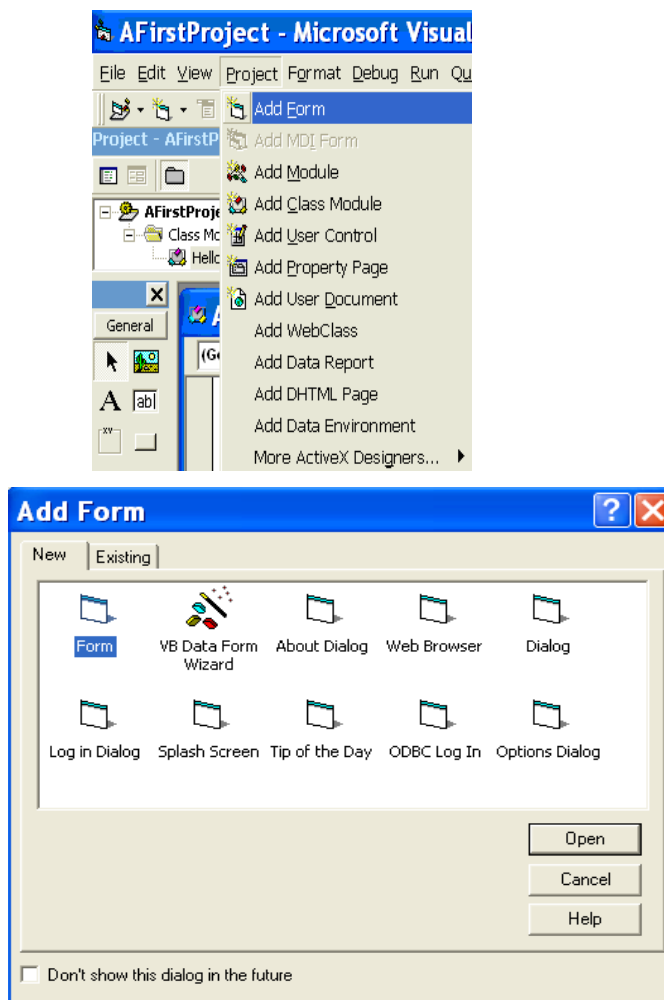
AFirstProject - Microsoft Visual

File Edit View Project Format Debug Run Qu

Project - AFirstP

AFirstProje
Class Mo
Hello

General

(Ge

Add Form
Add MDI Form
Add Module
Add Class Module
Add User Control
Add Property Page
Add User Document
Add WebClass
Add Data Report
Add DHTML Page
Add Data Environment
More ActiveX Designers...

Add Form

New
Existing

Form
VB Data Form Wizard
About Dialog
Web Browser
Dialog
Log in Dialog
Splash Screen
Tip of the Day
ODBC Log In
Options Dialog

Open
Cancel
Help

Don't show this dialog in the future